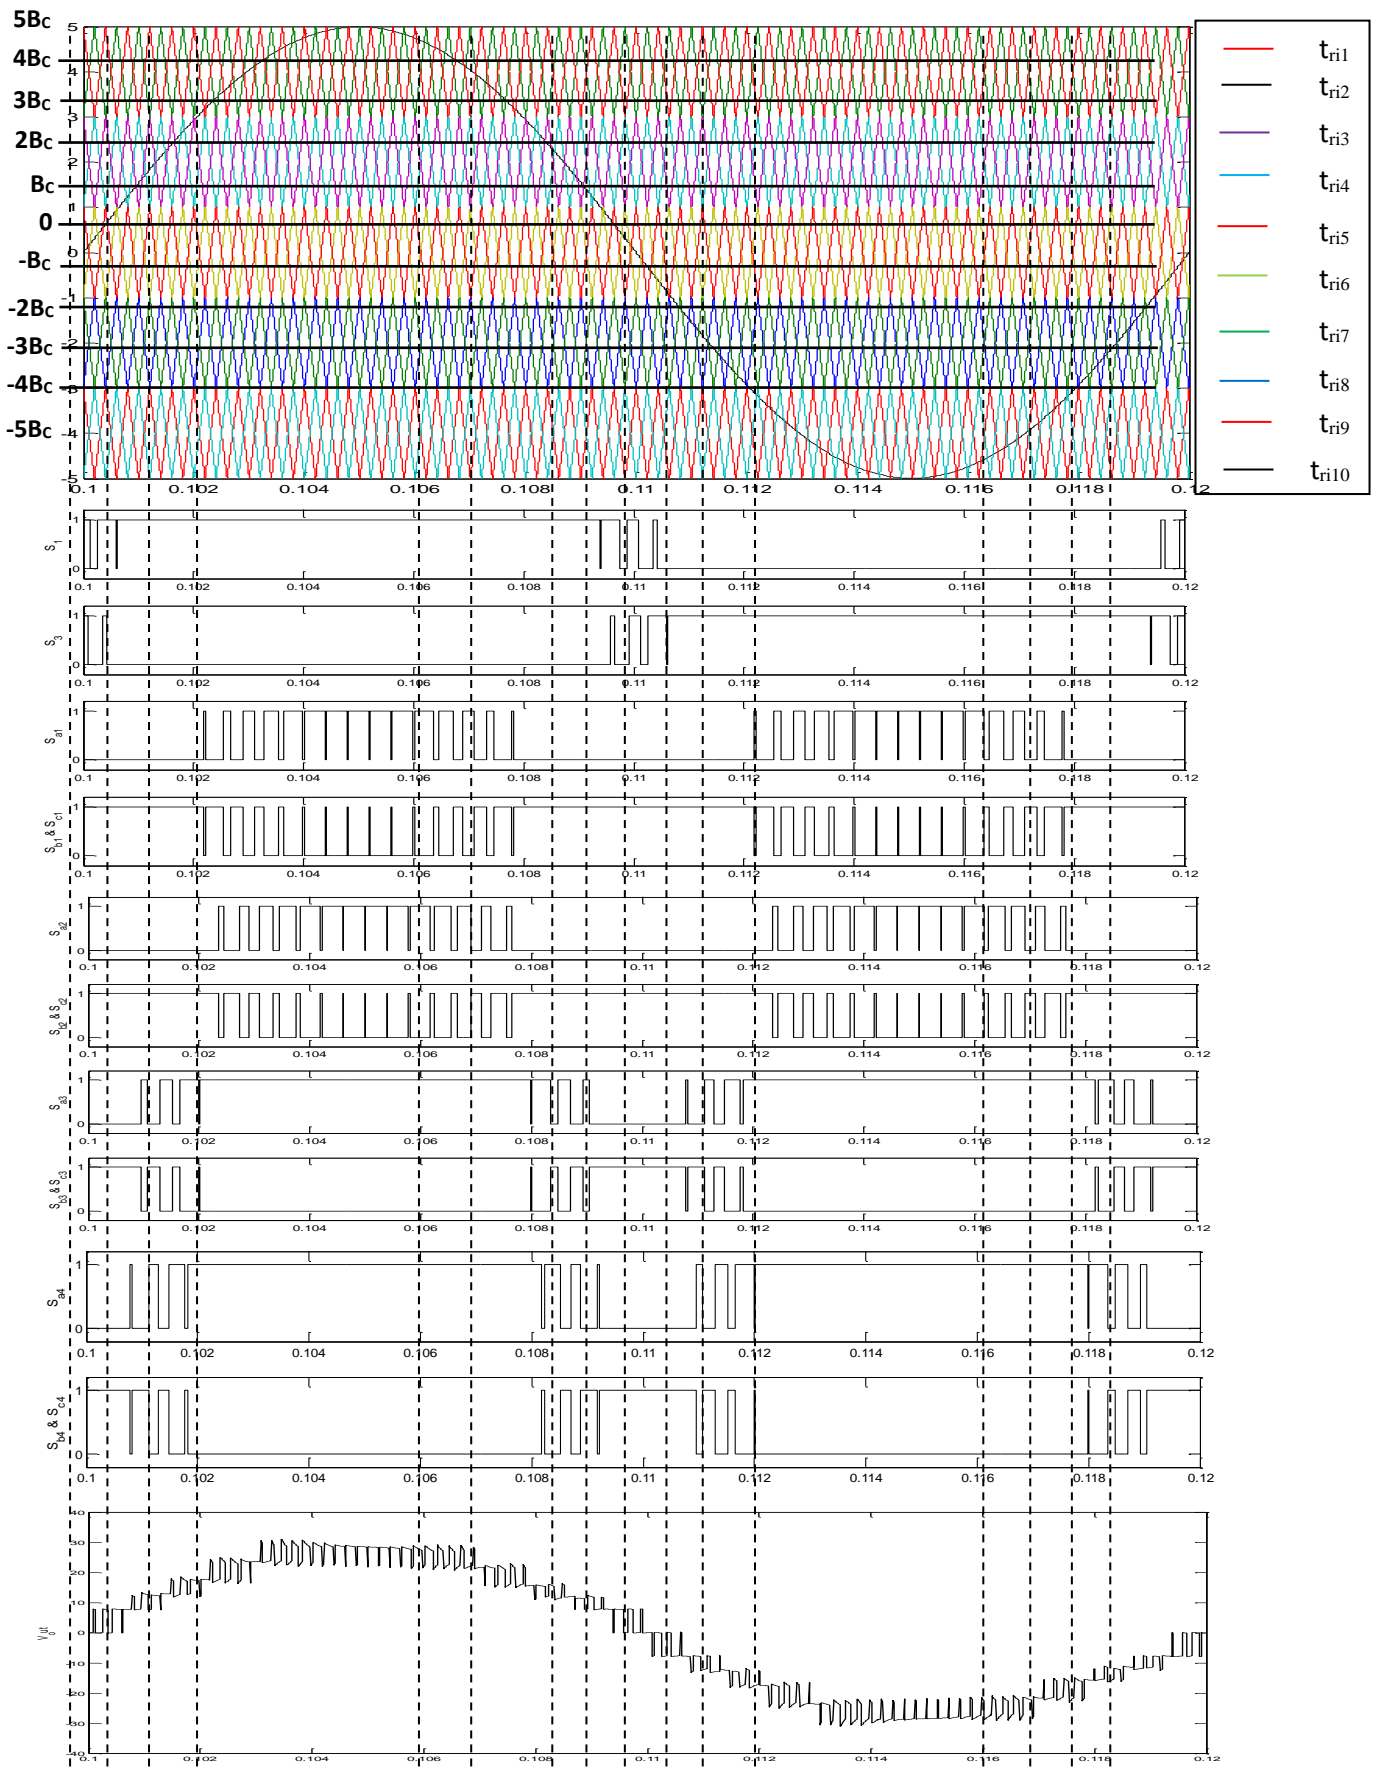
5Bc
4Bc
3Bc
2Bc
Bc
0
-Bc
-2Bc
-3Bc
-4Bc
-5Bc

5
4
3
2
1
0
-1
-2
-3
-4
-5

0.1 0.102 0.104 0.106 0.108 0.11 0.112 0.114 0.116 0.118 0.12

$t_{ri1}$
$t_{ri2}$
$t_{ri3}$
$t_{ri4}$
$t_{ri5}$
$t_{ri6}$
$t_{ri7}$
$t_{ri8}$
$t_{ri9}$
$t_{ri10}$

$S_1$
1
0
0.1 0.102 0.104 0.106 0.108 0.11 0.112 0.114 0.116 0.118 0.12

$S_3$
1
0
0.1 0.102 0.104 0.106 0.108 0.11 0.112 0.114 0.116 0.118 0.12

$S_{a1}$
1
0
0.1 0.102 0.104 0.106 0.108 0.11 0.112 0.114 0.116 0.118 0.12

$S_{b1}$ & $S_{c1}$
1
0
0.1 0.102 0.104 0.106 0.108 0.11 0.112 0.114 0.116 0.118 0.12

$S_{a2}$
1
0
0.1 0.102 0.104 0.106 0.108 0.11 0.112 0.114 0.116 0.118 0.12

$S_{b2}$ & $S_{c2}$
1
0
0.1 0.102 0.104 0.106 0.108 0.11 0.112 0.114 0.116 0.118 0.12

$S_{a3}$
1
0
0.1 0.102 0.104 0.106 0.108 0.11 0.112 0.114 0.116 0.118 0.12

$S_{b3}$ & $S_{c3}$
1
0
0.1 0.102 0.104 0.106 0.108 0.11 0.112 0.114 0.116 0.118 0.12

$S_{a4}$
1
0
0.1 0.102 0.104 0.106 0.108 0.11 0.112 0.114 0.116 0.118 0.12

$S_{b4}$ & $S_{c4}$
1
0
0.1 0.102 0.104 0.106 0.108 0.11 0.112 0.114 0.116 0.118 0.12

$V_{out}$
40
30
20
10
0
-10
-20
-30
-40
0.1 0.102 0.104 0.106 0.108 0.11 0.112 0.114 0.116 0.118 0.12